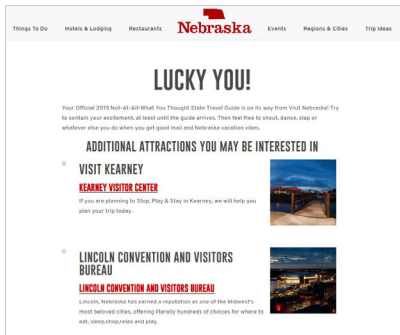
Things To Do Hotels & Lodging Restaurants Nebraska Events Regions & Cities Trip Ideas

LUCKY YOU!

Your Official 2019 Not-At-All-What You Thought State Travel Guide is on its way from Visit Nebraska! Try to contain your excitement, at least until the guide arrives. Then feel free to shout, dance, clap or whatever else you do when you get good mail and Nebraska vacation vibes.

ADDITIONAL ATTRACTIONS YOU MAY BE INTERESTED IN

VISIT KEARNEY

KEARNEY VISITOR CENTER

If you are planning to Stop, Play & Stay in Kearney, we will help you plan your trip today.

LINCOLN CONVENTION AND VISITORS BUREAU

LINCOLN CONVENTION AND VISITORS BUREAU

Lincoln, Nebraska has earned a reputation as one of the Midwest's most beloved cities, offering literally hundreds of choices for where to eat, sleep,shop,relax and play.